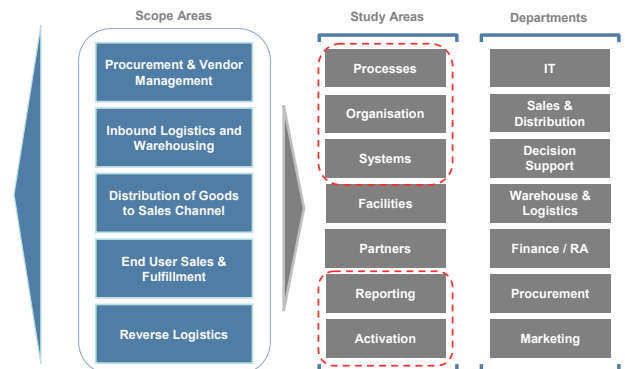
Scope Areas

Procurement & Vendor Management

Inbound Logistics and Warehousing

Distribution of Goods to Sales Channel

End User Sales & Fulfillment

Reverse Logistics

Study Areas

Processes

Organisation

Systems

Facilities

Partners

Reporting

Activation

Departments

IT

Sales & Distribution

Decision Support

Warehouse & Logistics

Finance / RA

Procurement

Marketing